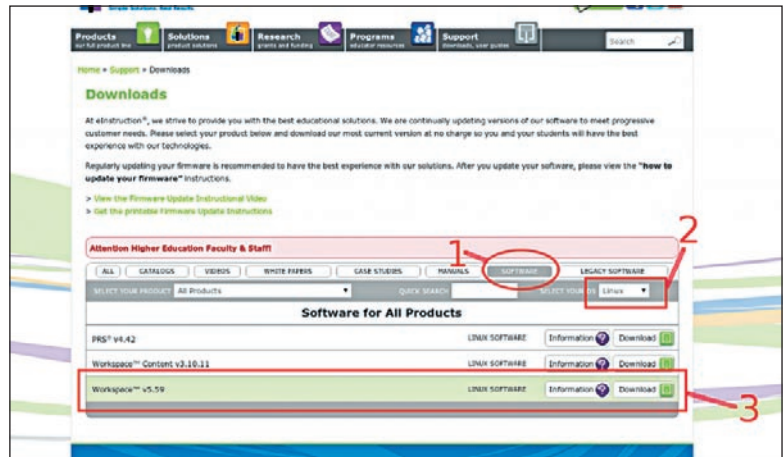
Simple Solutions. Real Results.

Products
our full product line

Solutions
product solutions

Research
grants and funding

Programs
educator resources

Support
downloads, user guides

Search

Home » Support » Downloads

Downloads

At eInstruction®, we strive to provide you with the best educational solutions. We are continually updating versions of our software to meet progressive customer needs. Please select your product below and download our most current version at no charge so you and your students will have the best experience with our technologies.

Regularly updating your firmware is recommended to have the best experience with our solutions. After you update your software, please view the "how to update your firmware" instructions.

> View the Firmware Update Instructional Video
> Get the printable Firmware Update Instructions

Attention Higher Education Faculty & Staff!

1 2

ALL | CATALOGS | VIDEOS | WHITE PAPERS | CASE STUDIES | MANUALS | SOFTWARE | LEGACY SOFTWARE

SELECT YOUR PRODUCT All Products | QUICK SEARCH | SELECT YOUR OS Linux

Software for All Products

| | | | |
|---|---|---|---|
| PRS® v4.42 | LINUX SOFTWARE | Information | Download |
| Workspace™ Content v3.10.11 | LINUX SOFTWARE | Information | Download |
| Workspace™ v5.59 | LINUX SOFTWARE | Information | Download |

3